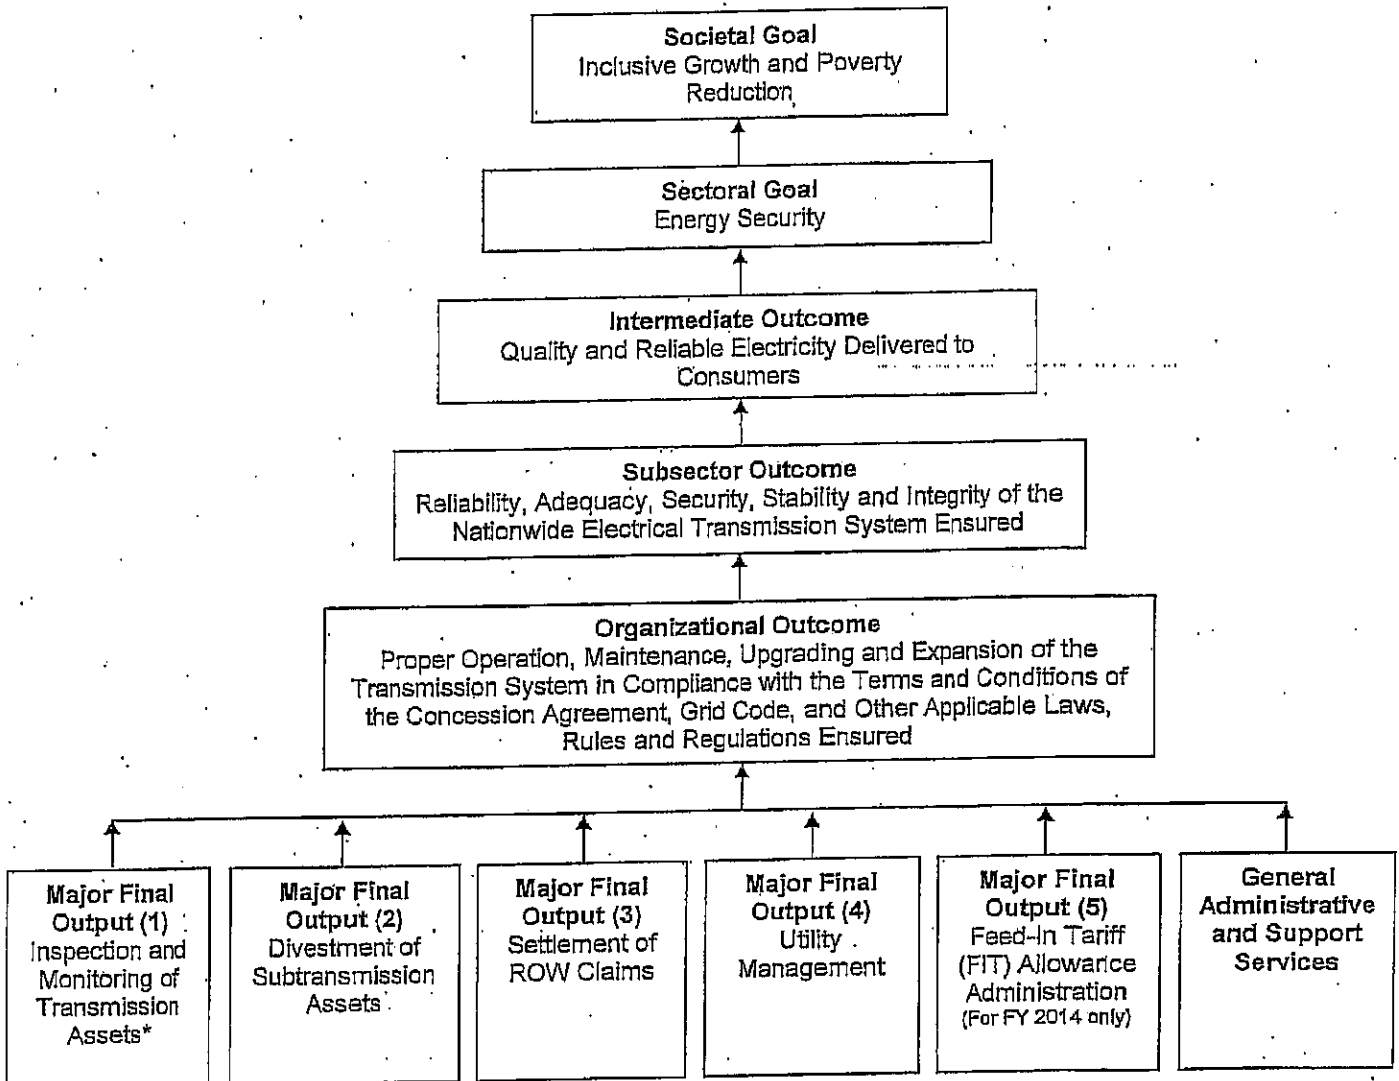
Societal Goal
Inclusive Growth and Poverty Reduction

Sectoral Goal
Energy Security

Intermediate Outcome
Quality and Reliable Electricity Delivered to Consumers

Subsector Outcome
Reliability, Adequacy, Security, Stability and Integrity of the Nationwide Electrical Transmission System Ensured

Organizational Outcome
Proper Operation, Maintenance, Upgrading and Expansion of the Transmission System in Compliance with the Terms and Conditions of the Concession Agreement, Grid Code, and Other Applicable Laws, Rules and Regulations Ensured

Major Final Output (1)
Inspection and Monitoring of Transmission Assets*

Major Final Output (2)
Divestment of Subtransmission Assets

Major Final Output (3)
Settlement of ROW Claims

Major Final Output (4)
Utility Management

Major Final Output (5)
Feed-In Tariff (FIT) Allowance Administration
(For FY 2014 only)

General Administrative and Support Services